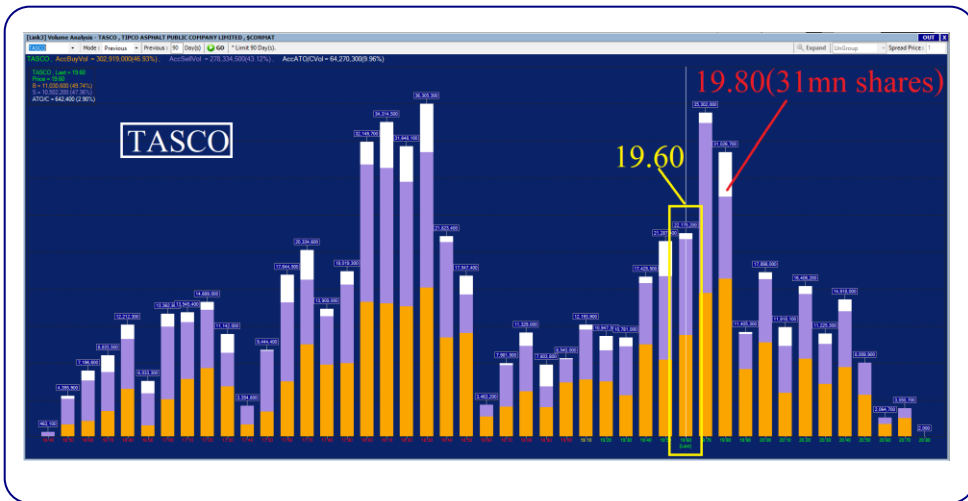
[Link3] Volume Analysis - TASCO , TIPCO ASPHALT PUBLIC COMPANY LIMITED , $CONMAT

OUT X

TASCO Mode : Previous Previous : 90 Day(s) GO * Limit 90 Day(s).

Expand UnGroup Spread Price : 1

TASCO , AccBuyVol = 302,919,000(46.93%) , AccSellVol = 278,334,500(43.12%) , AccATO/CVol = 64,270,300(9.96%)

TASCO , Last = 19.60
Price = 19.60
B = 11,030,600 (49.74%)
S = 10,502,200 (47.36%)
ATO/C = 642,400 (2.90%)

TASCO

19.80(31mn shares)

19.60

463,100
4,395,900
7,186,600
8,833,300
12,212,900
5,333,300
13,382,3
13,345,400
14,689,300
11,142,600
3,354,600
9,444,400
17,844,300
25,334,600
13,909,000
19,519,300
32,149,700
34,314,300
31,643,100
36,305,300
21,623,400
17,567,400
3,463,200
7,961,300
11,328,000
7,933,800
9,345,600
12,185,900
10,947,3
10,761,500
17,425,500
21,307,100
22,170,200
35,302,000
31,026,700
11,465,900
17,858,000
11,816,100
16,406,200
11,325,300
14,818,000
8,858,900
2,084,700
3,550,700
2,500

Last